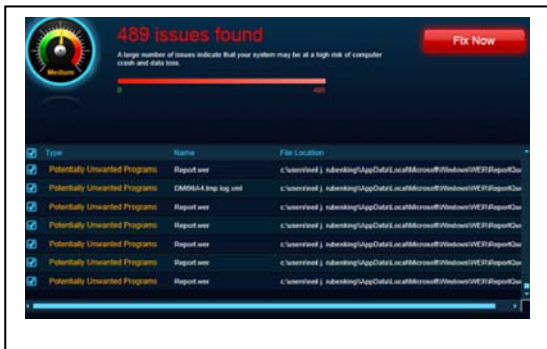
Medium

489 issues found

A large number of issues indicate that your system may be at a high risk of computer crash and data loss.

Fix Now

0

489

| Type | Name | File Location |
|---|---|---|
| Potentially Unwanted Programs | Report.wer | c:\users\neil j. rubenking\AppData\Local\Microsoft\Windows\WER\ReportQu |
| Potentially Unwanted Programs | DM96A4.tmp.log.xml | c:\users\neil j. rubenking\AppData\Local\Microsoft\Windows\WER\ReportQu |
| Potentially Unwanted Programs | Report.wer | c:\users\neil j. rubenking\AppData\Local\Microsoft\Windows\WER\ReportQu |
| Potentially Unwanted Programs | Report.wer | c:\users\neil j. rubenking\AppData\Local\Microsoft\Windows\WER\ReportQu |
| Potentially Unwanted Programs | Report.wer | c:\users\neil j. rubenking\AppData\Local\Microsoft\Windows\WER\ReportQu |
| Potentially Unwanted Programs | Report.wer | c:\users\neil j. rubenking\AppData\Local\Microsoft\Windows\WER\ReportQu |
| Potentially Unwanted Programs | Report.wer | c:\users\neil j. rubenking\AppData\Local\Microsoft\Windows\WER\ReportQu |